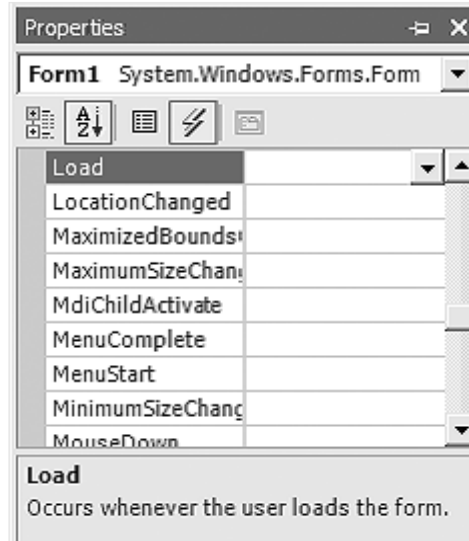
Properties

Form1 System.Windows.Forms.Fom

| | |
|---|---|
| Load | |
| LocationChanged | |
| MaximizedBounds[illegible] | |
| MaximumSizeChan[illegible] | |
| MdiChildActivate | |
| MenuComplete | |
| MenuStart | |
| MinimumSizeChang | |
| MouseDown | |

Load
Occurs whenever the user loads the form.